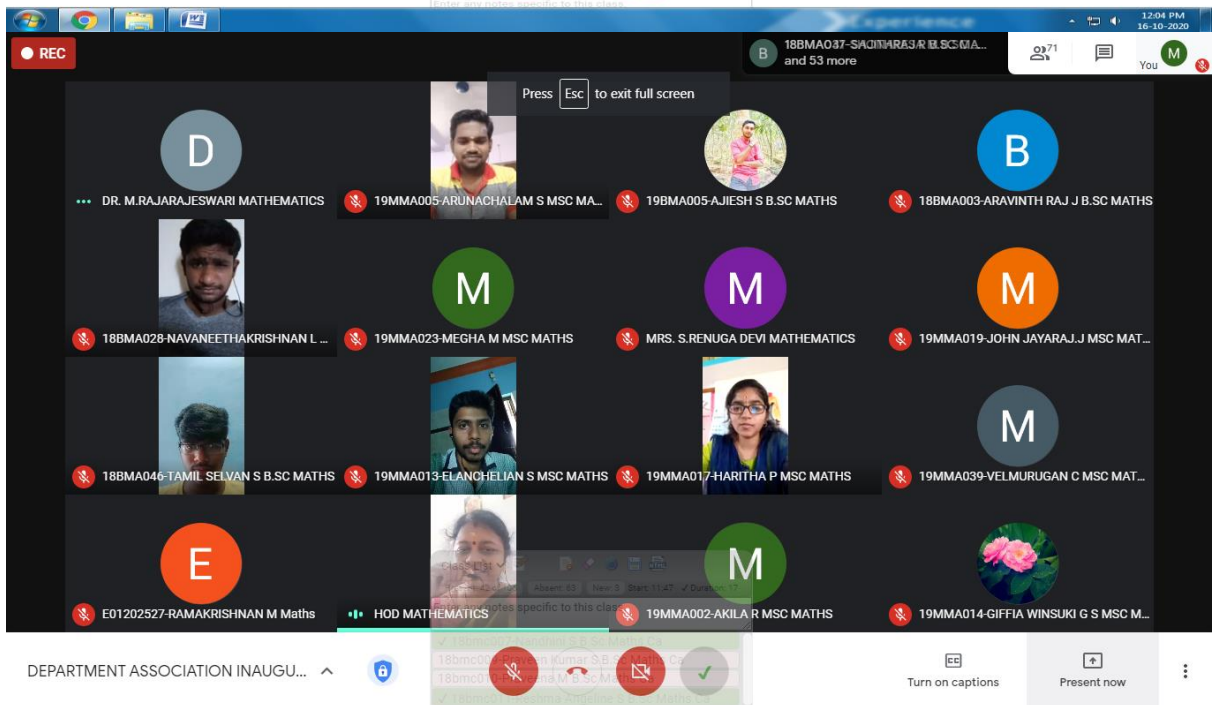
Enter any notes specific to this class

12:04 PM
16-10-2020

REC

18BMA037-SAJITHRASR B.SC MA...
and 53 more

71

You

Press Esc to exit full screen

D
DR. M.RAJARAJESWARI MATHEMATICS

19MMA005-ARUNACHALAM S MSC MA...

19BMA005-AJIESH S B.SC MATHS

B
18BMA003-ARAVINTH RAJ J B.SC MATHS

18BMA028-NAVANEETHAKRISHNAN L ...

M
19MMA023-MEGHA M MSC MATHS

M
MRS. S.RENUGA DEVI MATHEMATICS

M
19MMA019-JOHN JAYARAJ.J MSC MAT...

18BMA046-TAMIL SELVAN S B.SC MATHS

19MMA013-ELANCHELIAN S MSC MATHS

19MMA017-HARITHA P MSC MATHS

M
19MMA039-VELMURUGAN C MSC MAT...

E
E01202527-RAMAKRISHNAN M Maths

HOD MATHEMATICS

M
19MMA002-AKILA R MSC MATHS

19MMA014-GIFFIA WINSUKI G S MSC M...

Absent: 83 New: 0 Start: 11:47 Duration: 17

notes specific to this class

18bmc007-Nandhini S B.Sc Maths Ca
18bmc00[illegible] Kumar S B.Sc Maths Ca
18bmc010-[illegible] M B.Sc Maths
18bmc0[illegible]

DEPARTMENT ASSOCIATION INAUGU...

Turn on captions

Present now